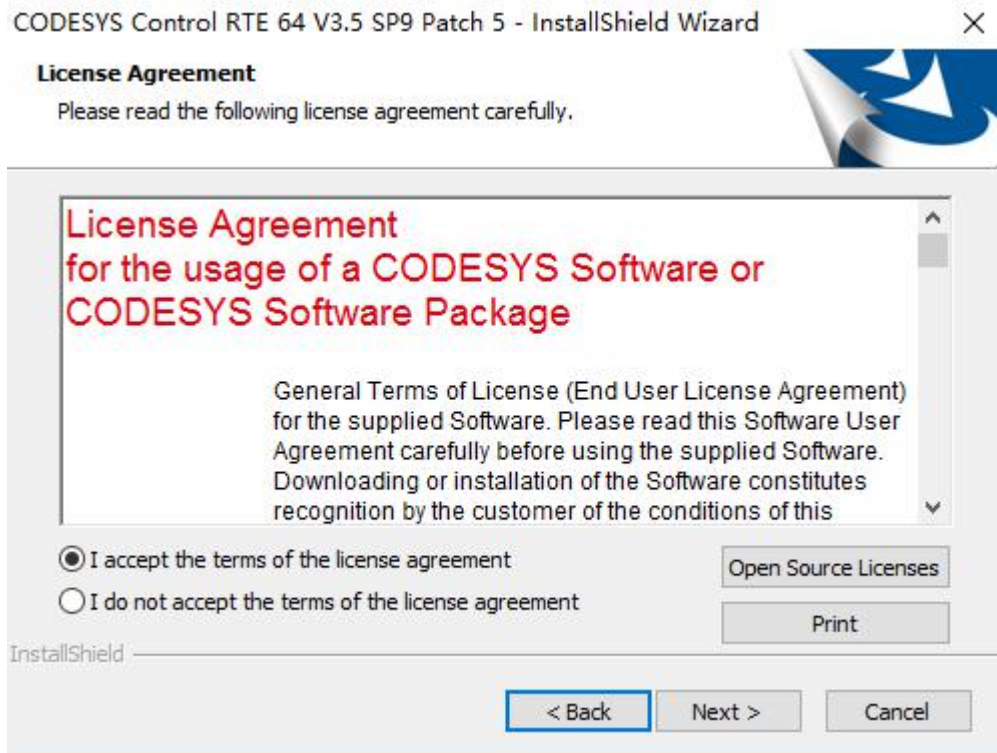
CODESYS Control RTE 64 V3.5 SP9 Patch 5 - InstallShield Wizard ×

License Agreement
Please read the following license agreement carefully.

License Agreement
for the usage of a CODESYS Software or CODESYS Software Package

General Terms of License (End User License Agreement) for the supplied Software. Please read this Software User Agreement carefully before using the supplied Software. Downloading or installation of the Software constitutes recognition by the customer of the conditions of this

I accept the terms of the license agreement
I do not accept the terms of the license agreement

Open Source Licenses
Print

InstallShield

< Back Next > Cancel